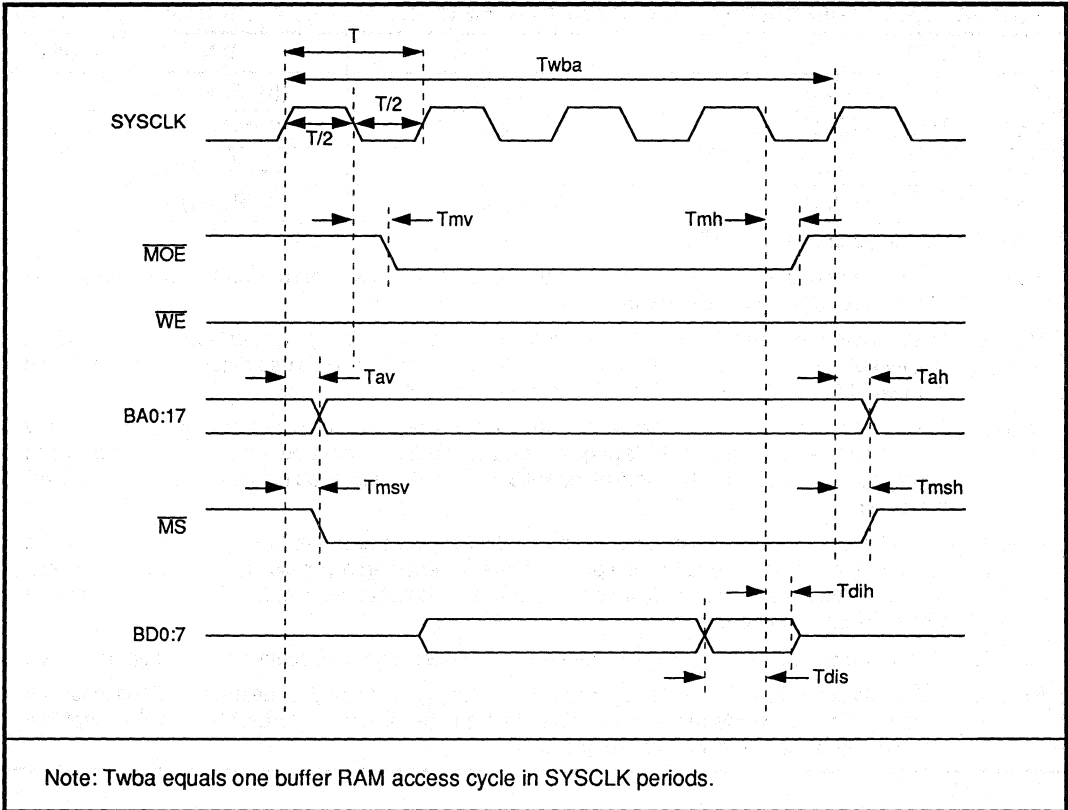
T

Twba

SYSCLK

T/2

T/2

Tmv

Tmh

$\overline{MOE}$

$\overline{WE}$

Tav

Tah

BA0:17

Tmsv

Tmsh

$\overline{MS}$

Tdih

BD0:7

Tdis

Note: Twba equals one buffer RAM access cycle in SYSCLK periods.